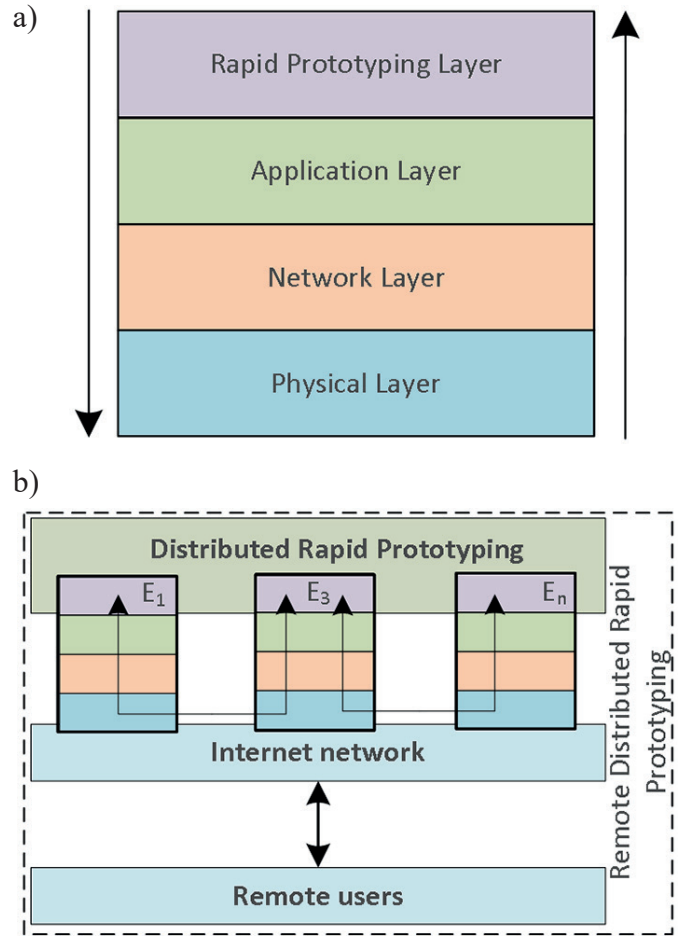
a)

Rapid Prototyping Layer

Application Layer

Network Layer

Physical Layer

b)

Distributed Rapid Prototyping

$E_1$

$E_3$

$E_n$

Internet network

Remote users

Remote Distributed Rapid Prototyping